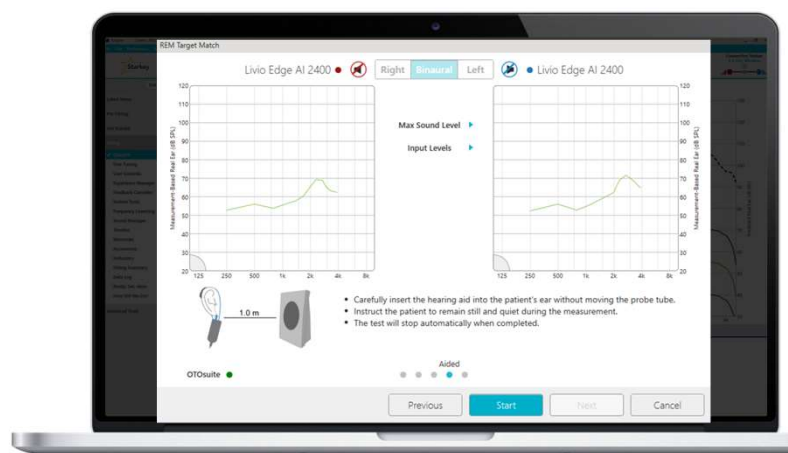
REM Target Match

Livio Edge AI 2400

Right Binaural Left

Livio Edge AI 2400

120
110
100
90
80
70
60
50
40
30
20

Measurement-Based Real Ear (dB SPL)

125 250 500 1k 2k 4k 8k

Max Sound Level

Input Levels

120
110
100
90
80
70
60
50
40
30
20

Measurement-Based Real Ear (dB SPL)

125 250 500 1k 2k 4k 8k

1.0 m

• Carefully insert the hearing aid into the patient's ear without moving the probe tube.
• Instruct the patient to remain still and quiet during the measurement.
• The test will stop automatically when completed.

Aided

OTOsuite

Previous Start Next Cancel